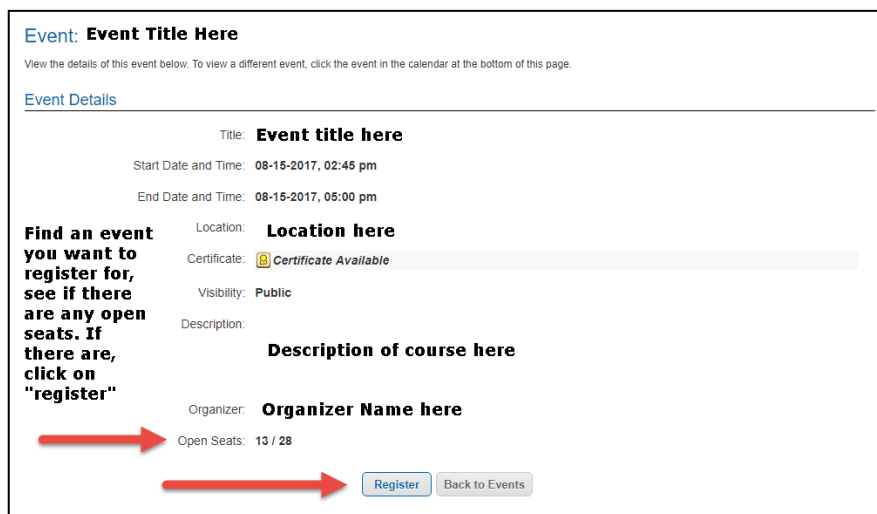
Event: Event Title Here

View the details of this event below. To view a different event, click the event in the calendar at the bottom of this page.

Event Details

Title: Event title here

Start Date and Time: 08-15-2017, 02:45 pm

End Date and Time: 08-15-2017, 05:00 pm

Location: Location here

Certificate: Certificate Available

Visibility: Public

Description:

Description of course here

Organizer: Organizer Name here

Open Seats: 13 / 28

Find an event you want to register for, see if there are any open seats. If there are, click on "register"

Register

Back to Events